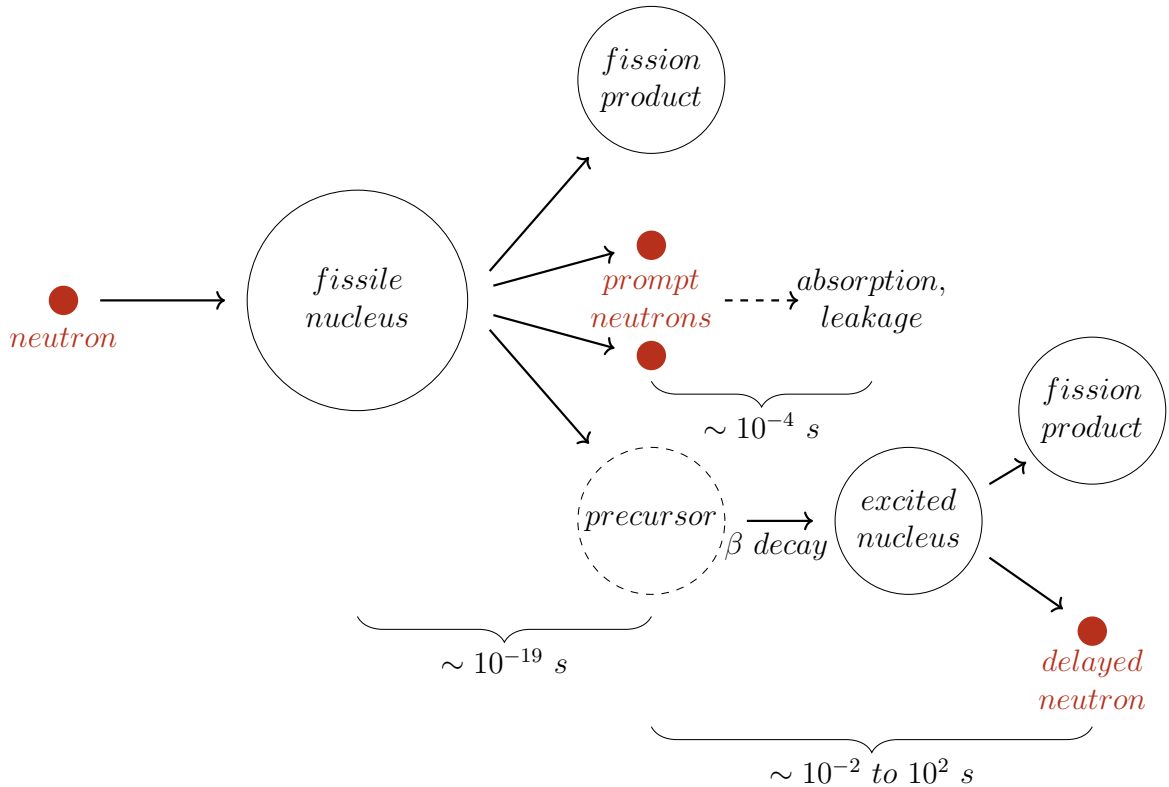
fission product

neutron

fissile nucleus

prompt neutrons

absorption, leakage

$\sim 10^{-4}\ s$

fission product

precursor

$\beta$ decay

excited nucleus

delayed neutron

$\sim 10^{-19}\ s$

$\sim 10^{-2}$ to $10^{2}\ s$